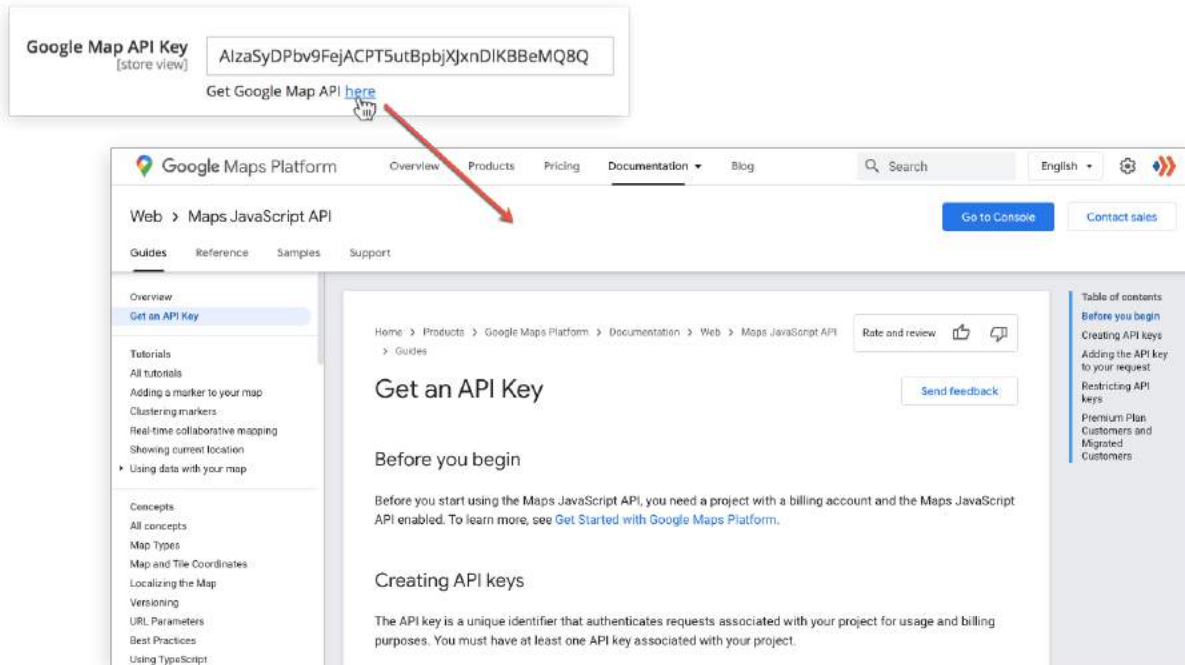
Google Map API Key
[store view]

AIzaSyDPbv9FejACPT5utBpbjXJxnDlKBBeMQ8Q

Get Google Map API here

Google Maps Platform

Overview Products Pricing Documentation Blog

Search

English

Web > Maps JavaScript API

Go to Console

Contact sales

Guides Reference Samples Support

Overview
Get an API Key

Tutorials
All tutorials
Adding a marker to your map
Clustering markers
Real-time collaborative mapping
Showing current location
Using data with your map

Concepts
All concepts
Map Types
Map and Tile Coordinates
Localizing the Map
Versioning
URL Parameters
Best Practices
Using TypeScript

Home > Products > Google Maps Platform > Documentation > Web > Maps JavaScript API > Guides

Rate and review

Get an API Key

Send feedback

Before you begin

Before you start using the Maps JavaScript API, you need a project with a billing account and the Maps JavaScript API enabled. To learn more, see Get Started with Google Maps Platform.

Creating API keys

The API key is a unique identifier that authenticates requests associated with your project for usage and billing purposes. You must have at least one API key associated with your project.

Table of contents
Before you begin
Creating API keys
Adding the API key to your request
Restricting API keys
Premium Plan Customers and Migrated Customers